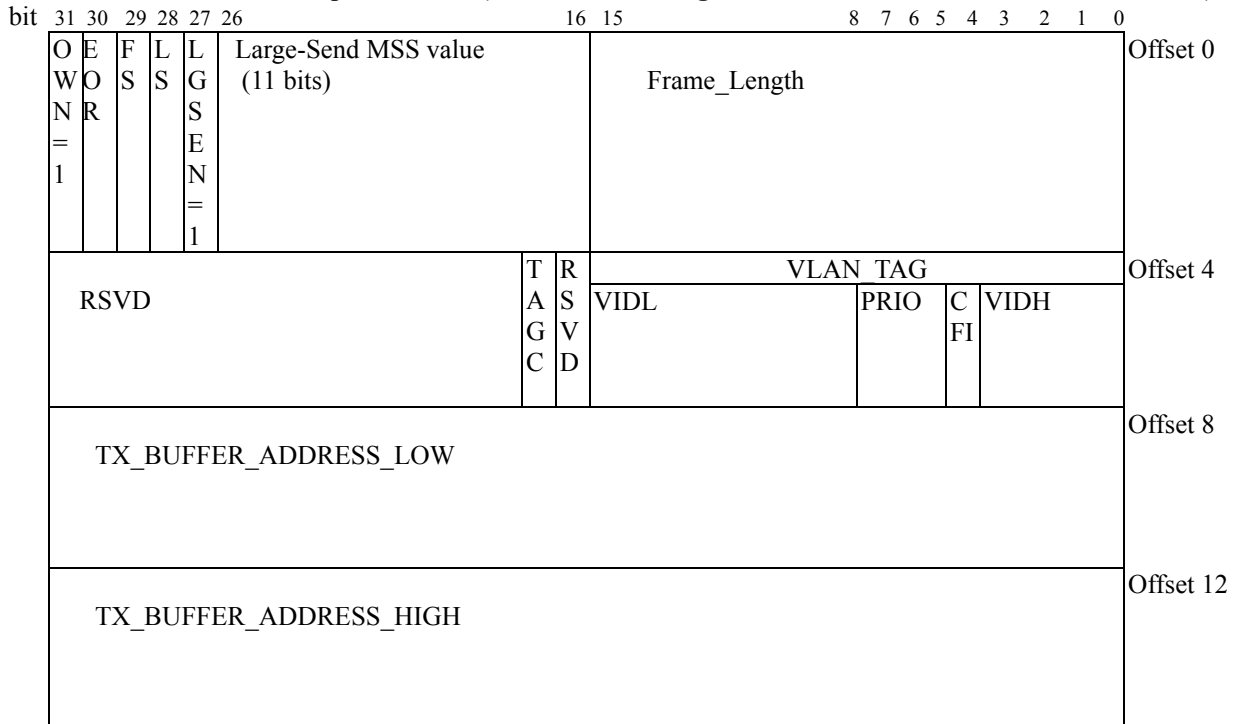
bit 31 30 29 28 27 26 16 15 8 7 6 5 4 3 2 1 0

| OWN=1 | EOR | FS | LS | LGSEN=1 | Large-Send MSS value (11 bits) | | | Frame_Length | | | | Offset 0 |
|---|---|---|---|---|---|---|---|---|---|---|---|---|
| RSVD | | | | | | TAGC | RSVD | VLAN_TAG: VIDL | PRIO | CFI | VIDH | Offset 4 |
| TX_BUFFER_ADDRESS_LOW | | | | | | | | | | | | Offset 8 |
| TX_BUFFER_ADDRESS_HIGH | | | | | | | | | | | | Offset 12 |